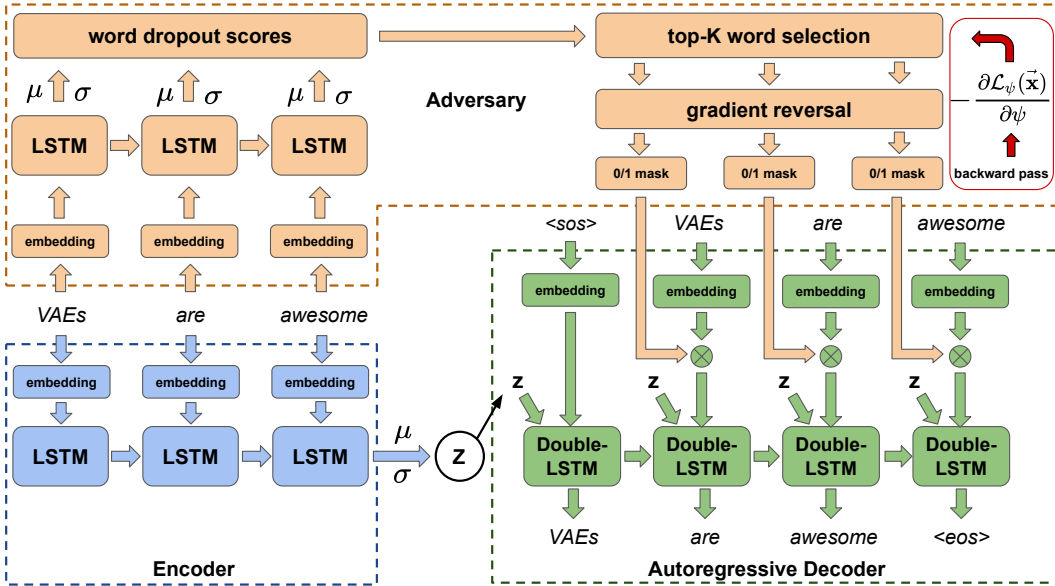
word dropout scores

top-K word selection

$\mu$ $\sigma$ $\mu$ $\sigma$ $\mu$ $\sigma$

Adversary

gradient reversal

$-\frac{\partial \mathcal{L}_\psi(\vec{\mathbf{x}})}{\partial \psi}$

backward pass

LSTM LSTM LSTM

0/1 mask 0/1 mask 0/1 mask

embedding embedding embedding

<sos> VAEs are awesome

embedding embedding embedding embedding

VAEs are awesome

embedding embedding embedding

z z z z

LSTM LSTM LSTM

$\mu$ $\sigma$

z

Double-LSTM Double-LSTM Double-LSTM Double-LSTM

VAEs are awesome <eos>

Encoder

Autoregressive Decoder